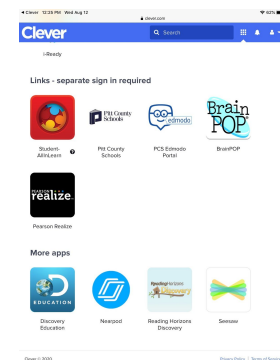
◀ Clever 12:26 PM Wed Aug 12
clever.com
62%

Clever
Search

i-Ready

Links - separate sign in required

Student-AllinLearn
Pitt County Schools
Pitt County Schools
edmodo
PCS Edmodo Portal
Brain POP
BrainPOP

PEARSON realize.
Pearson Realize

More apps

EDUCATION
Discovery Education
Nearpod
Reading Horizons
Reading Horizons Discovery
Seesaw

Clever © 2020
Privacy Policy | Terms of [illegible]